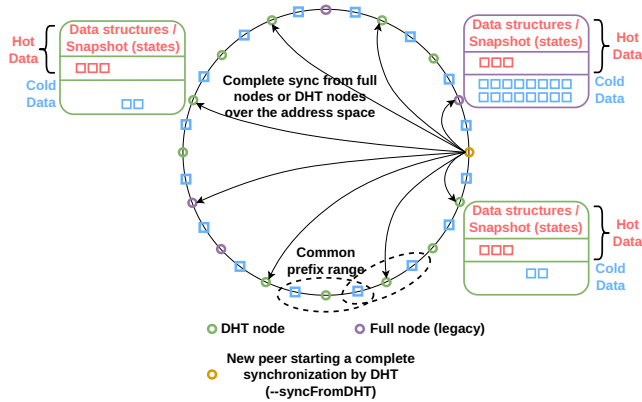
Hot Data

Data structures / Snapshot (states)

Cold Data

Complete sync from full nodes or DHT nodes over the address space

Data structures / Snapshot (states)

Hot Data

Cold Data

Data structures / Snapshot (states)

Hot Data

Cold Data

Common prefix range

DHT node

Full node (legacy)

New peer starting a complete synchronization by DHT (--syncFromDHT)